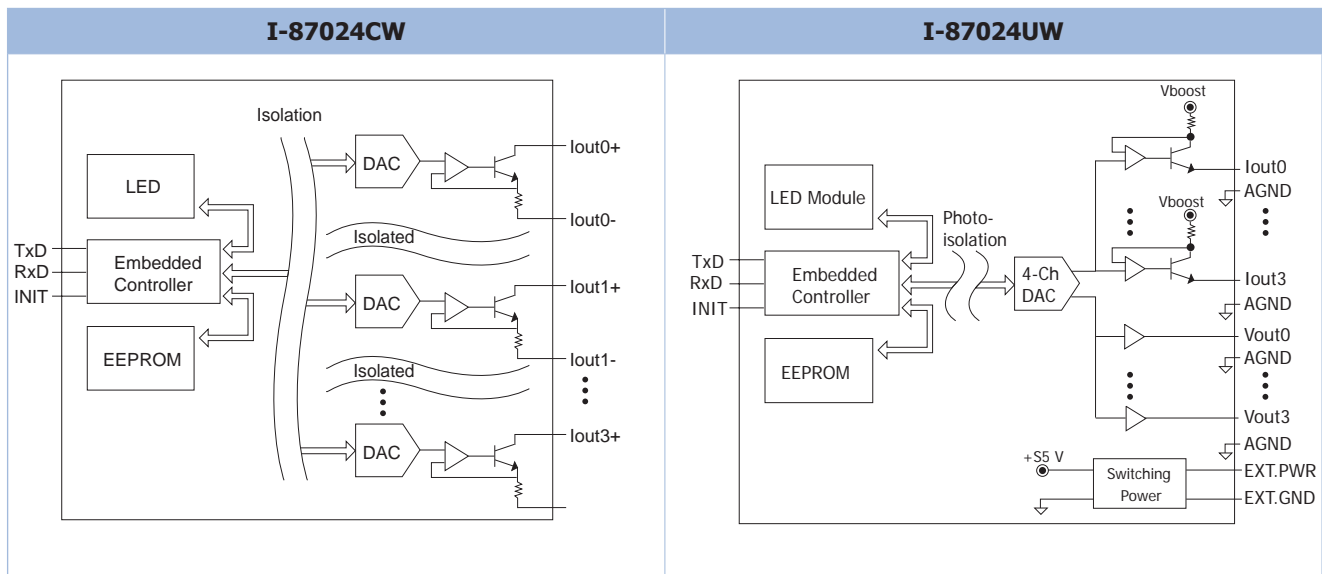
| I-87024CW | I-87024UW |
|---|---|
| | |

Isolation

LED

TxD
RxD
INIT

Embedded Controller

EEPROM

DAC

Iout0+

Iout0-

Isolated

DAC

Iout1+

Iout1-

Isolated

DAC

Iout3+

Vboost

LED Module

Photo-isolation

TxD
RxD
INIT

Embedded Controller

EEPROM

4-Ch DAC

Iout0
AGND

Vboost

Iout3
AGND

Vout0
AGND

Vout3
AGND

+S5 V

Switching Power

EXT.PWR
EXT.GND